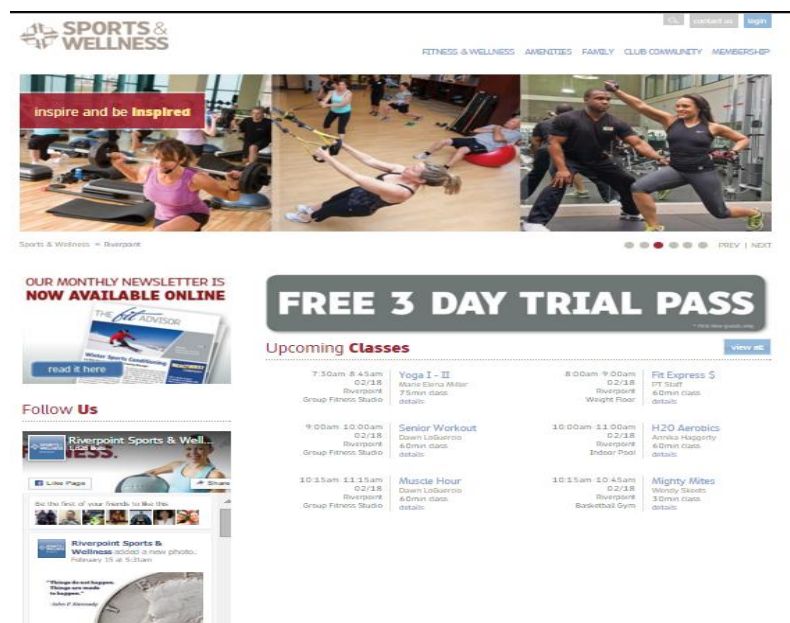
SPORTS & WELLNESS

CL contact us login

FITNESS & WELLNESS AMENITIES FAMILY CLUB COMMUNITY MEMBERSHIP

inspire and be Inspired

Sports & Wellness > Riverpoint

PREV | NEXT

OUR MONTHLY NEWSLETTER IS NOW AVAILABLE ONLINE

THE fit ADVISOR

Winter Sports Conditioning

read it here

FREE 3 DAY TRIAL PASS

* first time guests only

Upcoming Classes

view all

| | | | |
|---|---|---|---|
| 7:30am 8:45am 02/18 Riverpoint Group Fitness Studio | Yoga I - II Marie Elena Miller 75min class details | 8:00am 9:00am 02/18 Riverpoint Weight Floor | Fit Express $ PT Staff 60min class details |
| 9:00am 10:00am 02/18 Riverpoint Group Fitness Studio | Senior Workout Dawn LoGuercio 60min class details | 10:00am 11:00am 02/18 Riverpoint Indoor Pool | H2O Aerobics Annika Haggerty 60min class details |
| 10:15am 11:15am 02/18 Riverpoint Group Fitness Studio | Muscle Hour Dawn LoGuercio 60min class details | 10:15am 10:45am 02/18 Riverpoint Basketball Gym | Mighty Mites Wendy Skeels 30min class details |

Follow Us

Riverpoint Sports & Well...

Like Page

Share

Be the first of your friends to like this

Riverpoint Sports & Wellness added a new photo.
February 15 at 5:31am

"Things do not happen. Things are made to happen."
John F. Kennedy